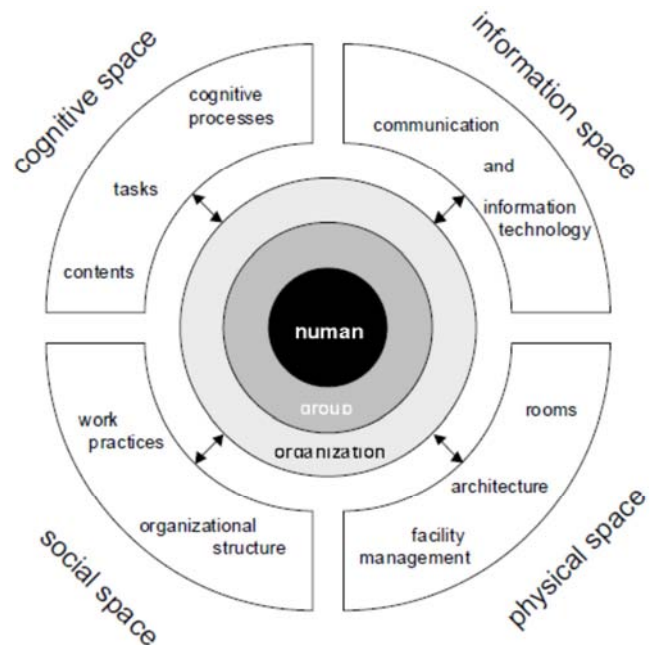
cognitive space

cognitive processes

tasks

contents

information space

communication

and

information technology

numan

group

organization

work practices

organizational structure

social space

rooms

architecture

facility management

physical space